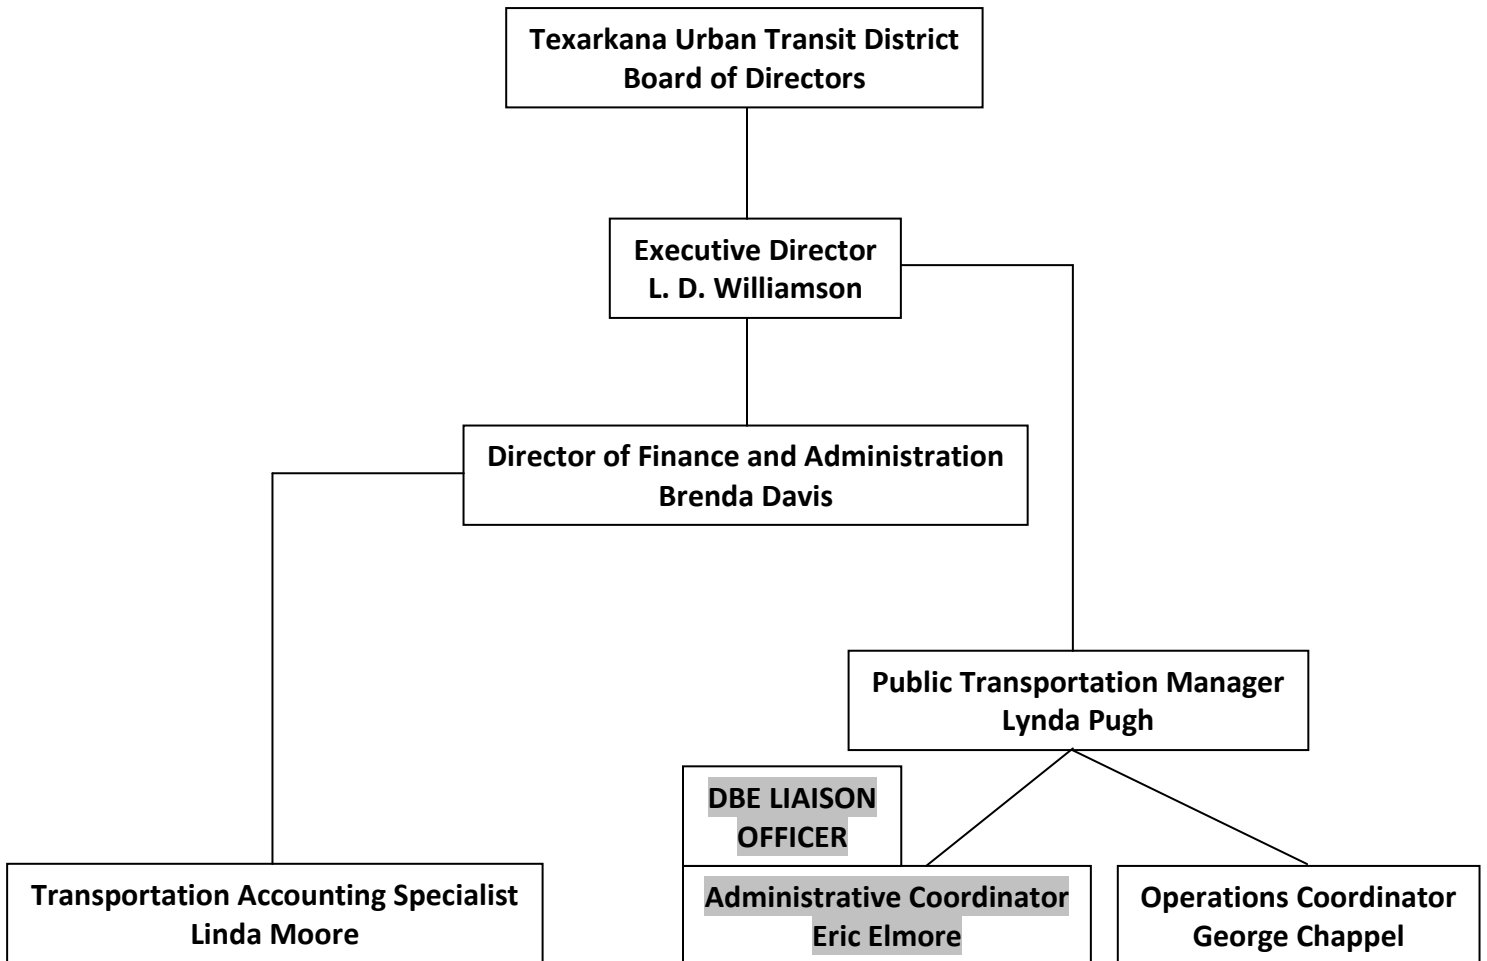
Texarkana Urban Transit District
Board of Directors

Executive Director
L. D. Williamson

Director of Finance and Administration
Brenda Davis

Public Transportation Manager
Lynda Pugh

DBE LIAISON OFFICER

Transportation Accounting Specialist
Linda Moore

Administrative Coordinator
Eric Elmore

Operations Coordinator
George Chappel